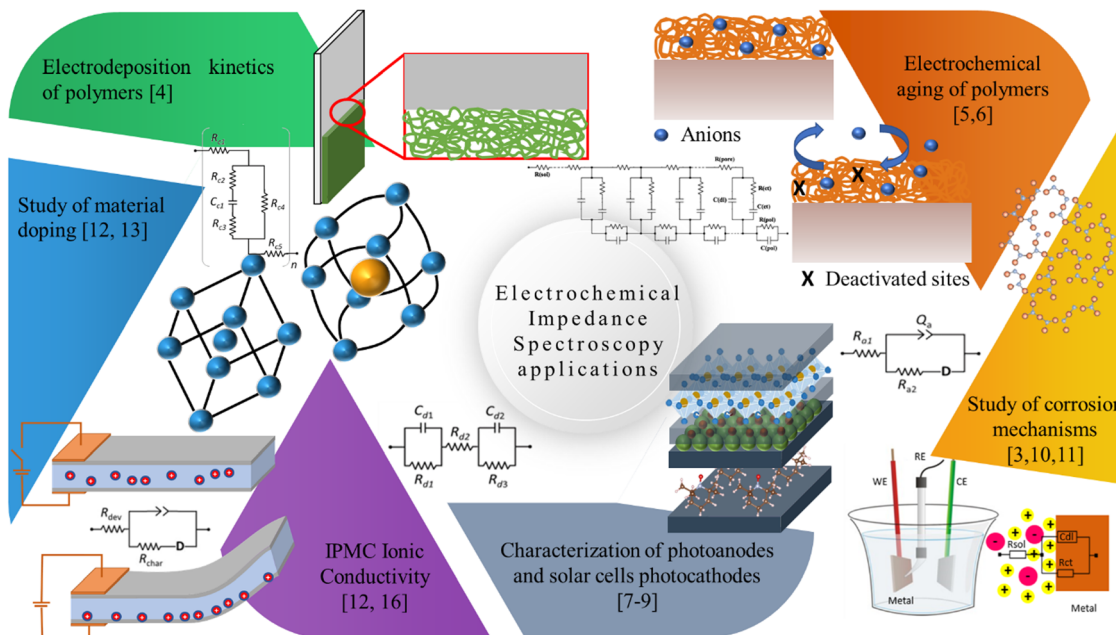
Electrodeposition kinetics of polymers [4]

Anions

Electrochemical aging of polymers [5,6]

Study of material doping [12, 13]

$R_{c1}$
$R_{c2}$
$C_{c1}$
$R_{c3}$
$R_{c4}$
$R_{c5}$
n

R(sol)
R(pore)
C(dl)
R(ct)
C(ct)
R(pol)
C(pol)

X X

X Deactivated sites

Electrochemical Impedance Spectroscopy applications

$R_{a1}$
$Q_a$
$R_{a2}$
D

Study of corrosion mechanisms [3,10,11]

$C_{d1}$
$R_{d2}$
$C_{d2}$
$R_{d1}$
$R_{d3}$

$R_{dev}$
$R_{char}$
D

IPMC Ionic Conductivity [12, 16]

Characterization of photoanodes and solar cells photocathodes [7-9]

WE
RE
CE
Metal
Rsol
Cdl
Rct
Metal